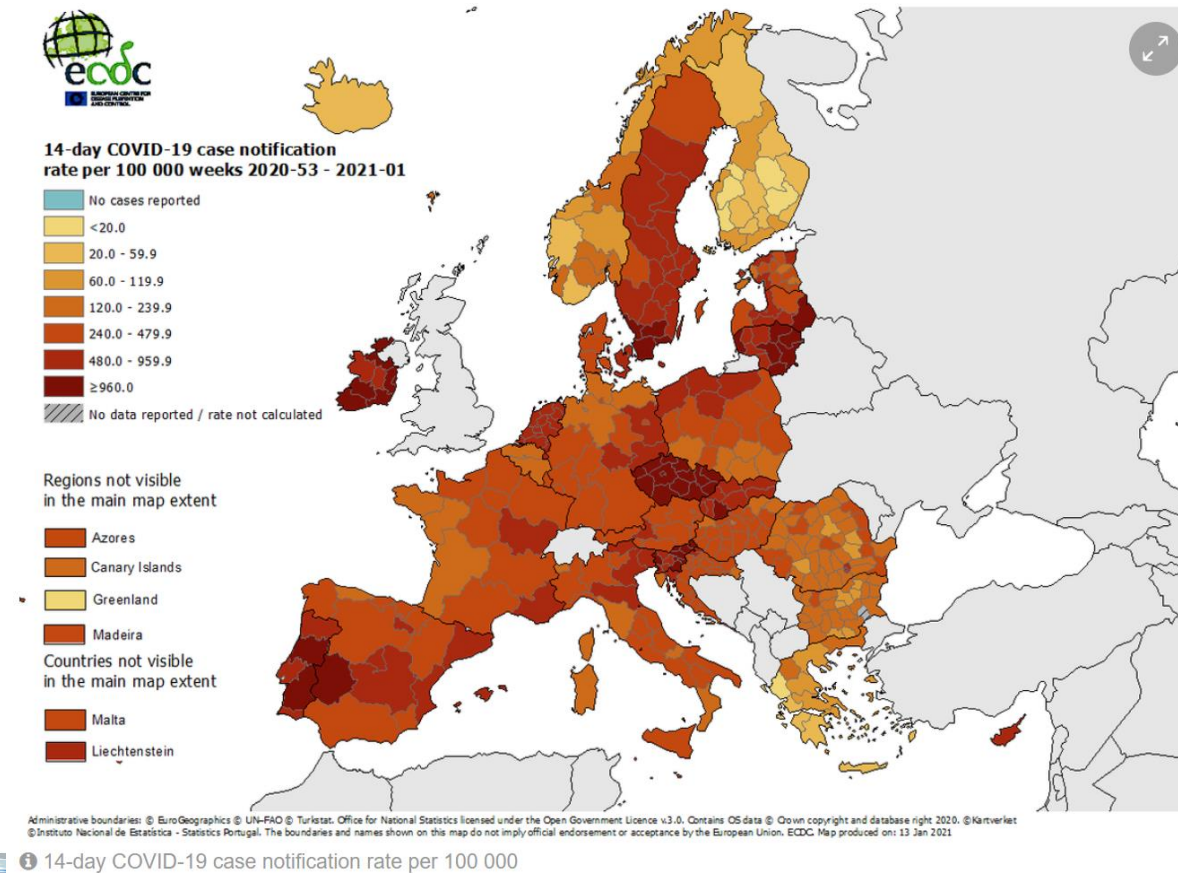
ecdc
EUROPEAN CENTRE FOR DISEASE PREVENTION AND CONTROL

14-day COVID-19 case notification rate per 100 000 weeks 2020-53 - 2021-01

No cases reported
<20.0
20.0 - 59.9
60.0 - 119.9
120.0 - 239.9
240.0 - 479.9
480.0 - 959.9
≥960.0
No data reported / rate not calculated

Regions not visible in the main map extent
Azores
Canary Islands
Greenland
Madeira

Countries not visible in the main map extent
Malta
Liechtenstein

Administrative boundaries: © EuroGeographics © UN-FAO © Turkstat. Office for National Statistics licensed under the Open Government Licence v.3.0. Contains OS data © Crown copyright and database right 2020. ©Kartverket ©Instituto Nacional de Estatística - Statistics Portugal. The boundaries and names shown on this map do not imply official endorsement or acceptance by the European Union. ECDC. Map produced on: 13 Jan 2021

14-day COVID-19 case notification rate per 100 000